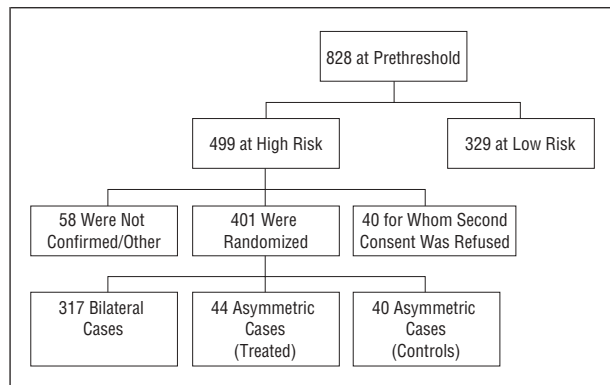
828 at Prethreshold

499 at High Risk

329 at Low Risk

58 Were Not Confirmed/Other

401 Were Randomized

40 for Whom Second Consent Was Refused

317 Bilateral Cases

44 Asymmetric Cases (Treated)

40 Asymmetric Cases (Controls)